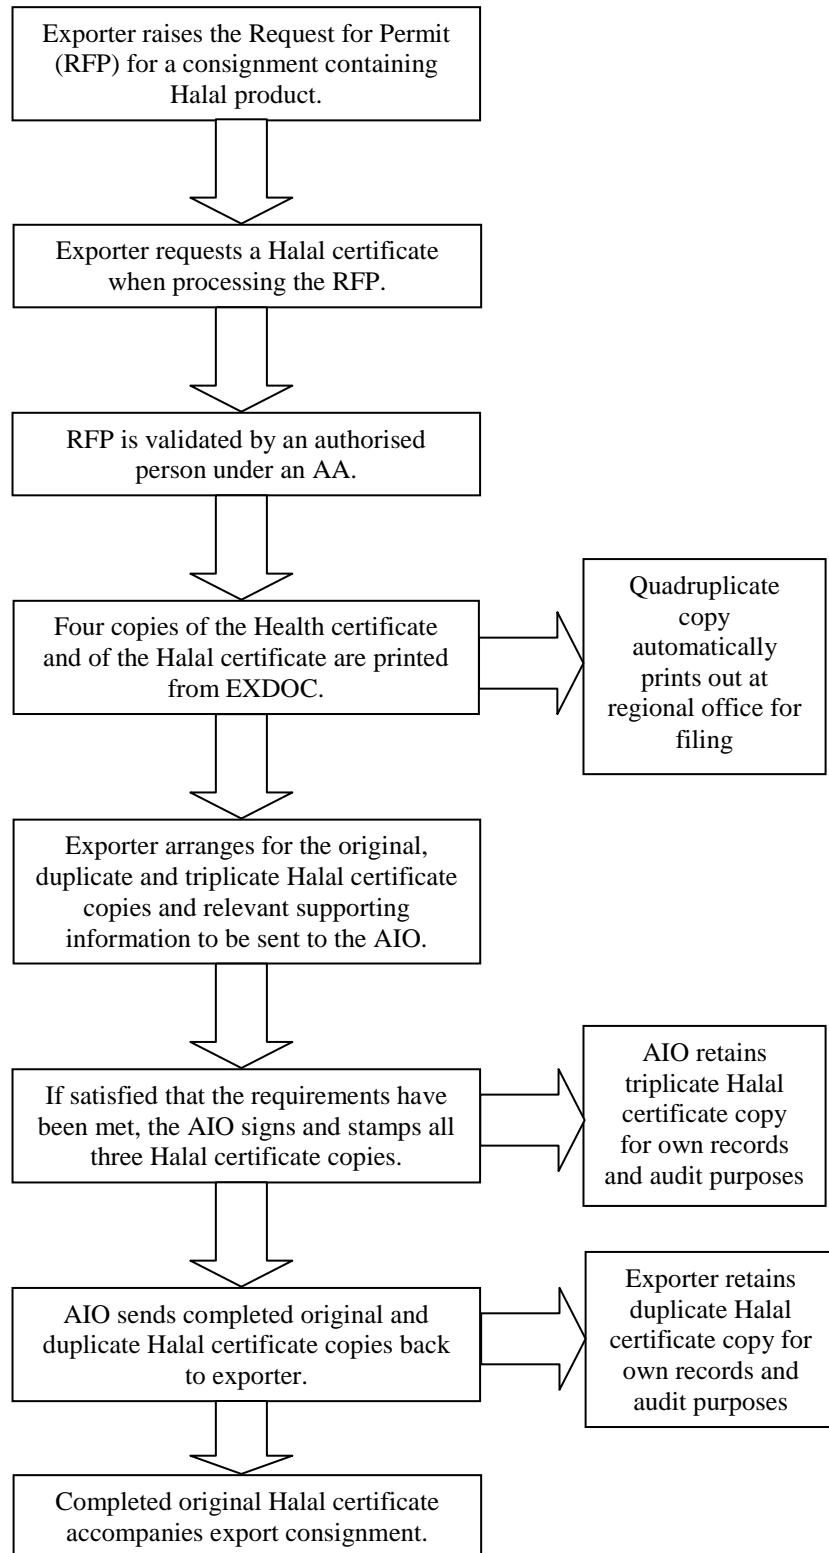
Exporter raises the Request for Permit (RFP) for a consignment containing Halal product.

Exporter requests a Halal certificate when processing the RFP.

RFP is validated by an authorised person under an AA.

Four copies of the Health certificate and of the Halal certificate are printed from EXDOC.

Quadruplicate copy automatically prints out at regional office for filing

Exporter arranges for the original, duplicate and triplicate Halal certificate copies and relevant supporting information to be sent to the AIO.

If satisfied that the requirements have been met, the AIO signs and stamps all three Halal certificate copies.

AIO retains triplicate Halal certificate copy for own records and audit purposes

AIO sends completed original and duplicate Halal certificate copies back to exporter.

Exporter retains duplicate Halal certificate copy for own records and audit purposes

Completed original Halal certificate accompanies export consignment.